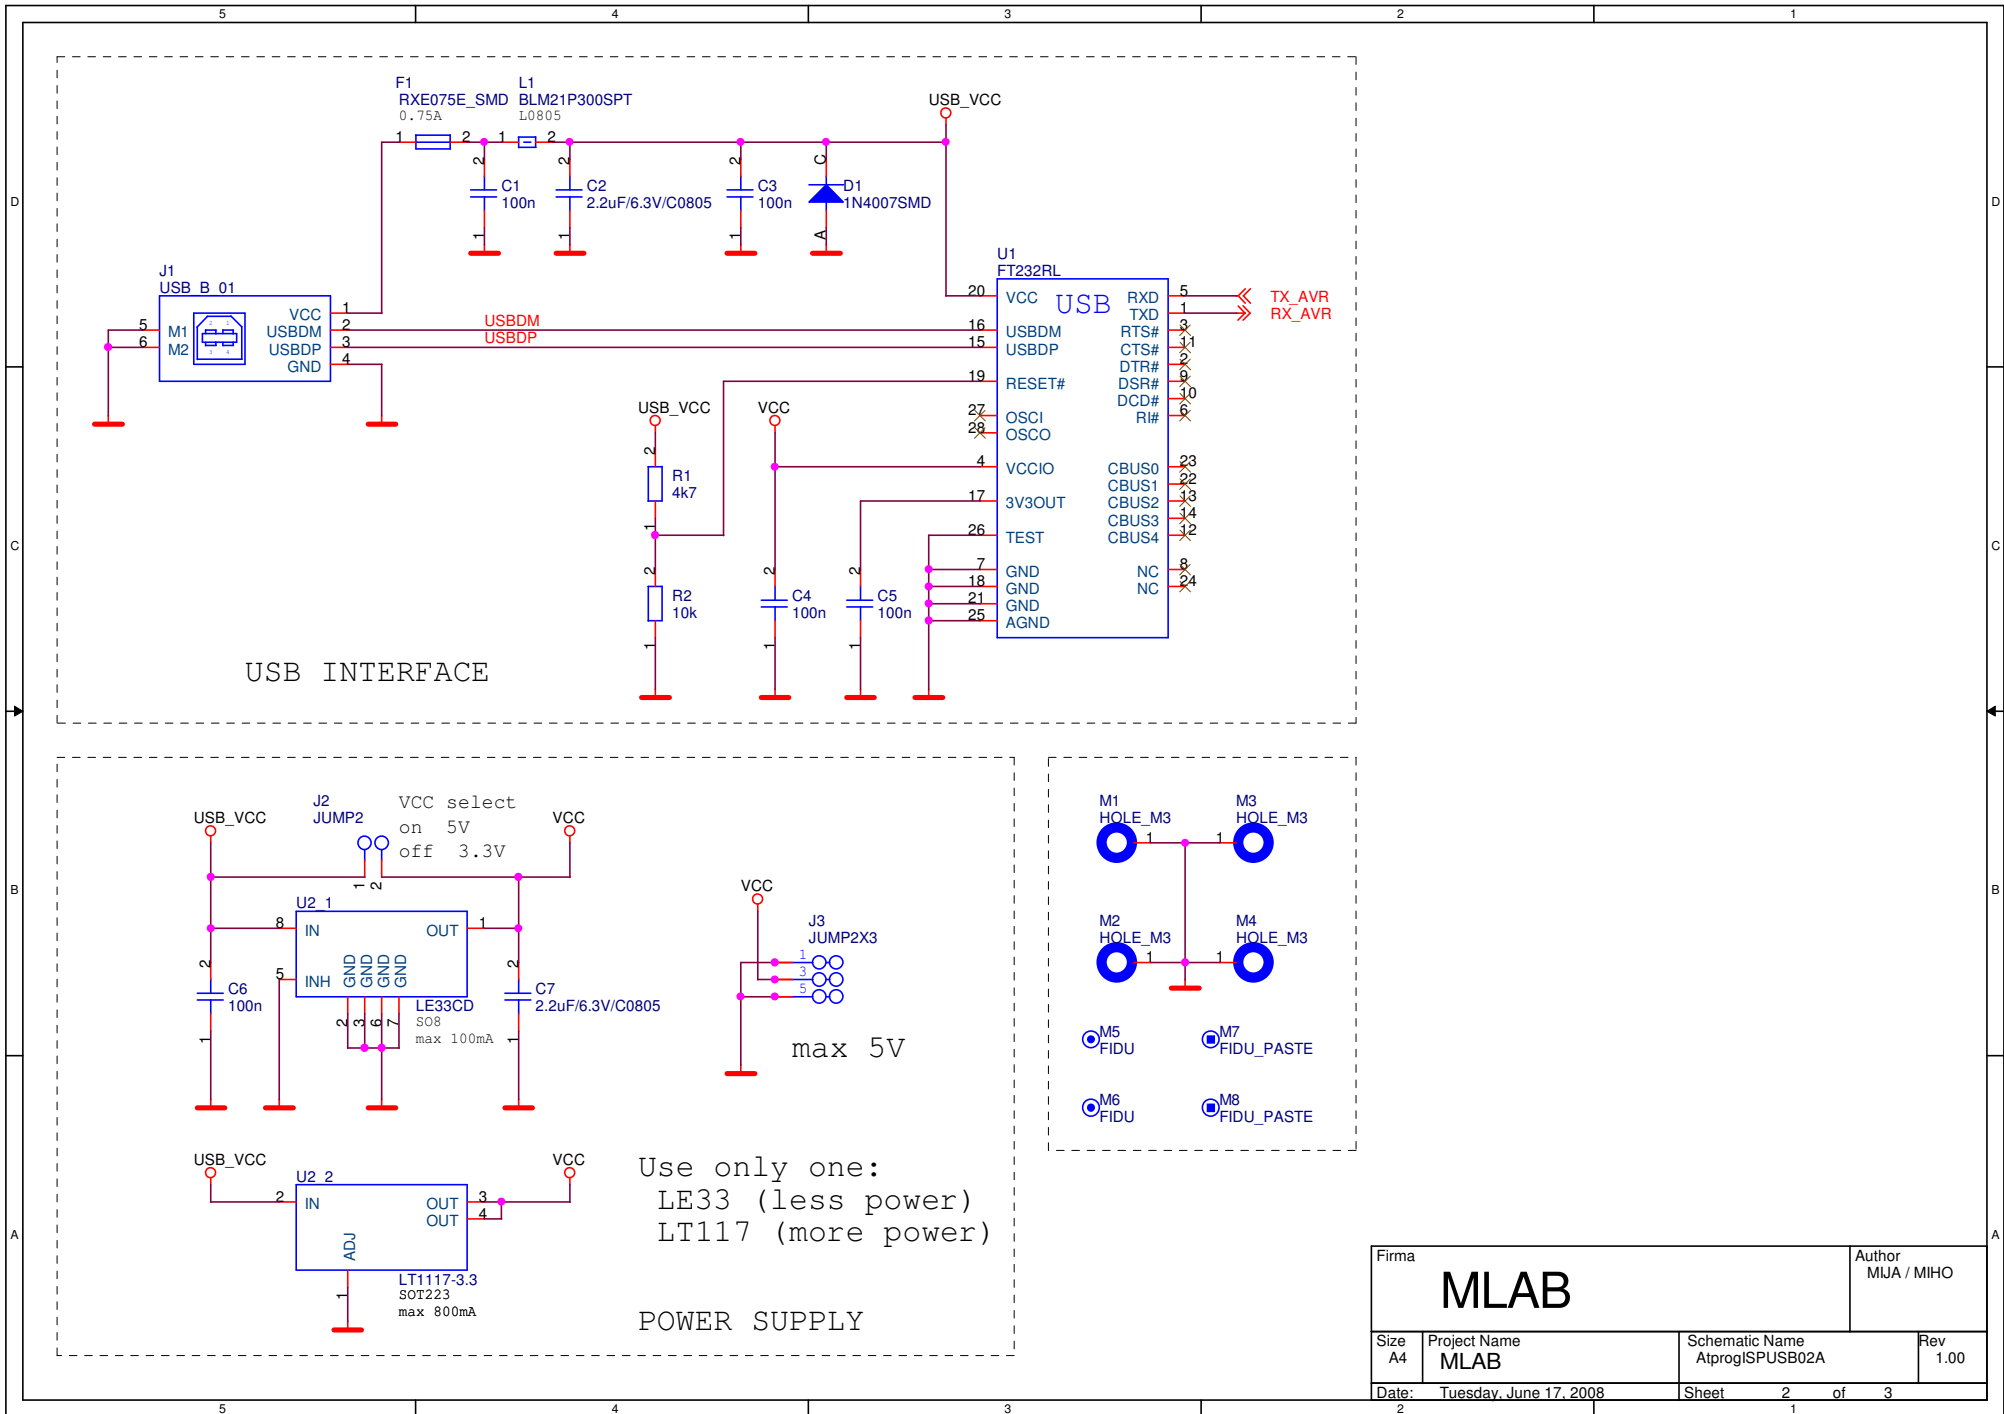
5 4 3 2 1

D C B A

F1
RXE075E_SMD
0.75A
L1
BLM21P300SPT
L0805
USB_VCC
C1 100n
C2 2.2uF/6.3V/C0805
C3 100n
D1 1N4007SMD

J1
USB_B_01
M1
M2
VCC
USBDM
USBDP
GND

USBDM
USBDP

U1
FT232RL
VCC
USB
USBDM
USBDP
RESET#
OSCI
OSCO
VCCIO
3V3OUT
TEST
GND
GND
GND
AGND
RXD
TXD
RTS#
CTS#
DTR#
DSR#
DCD#
RI#
CBUS0
CBUS1
CBUS2
CBUS3
CBUS4
NC
NC

TX_AVR
RX_AVR

USB_VCC
VCC
R1 4k7
R2 10k
C4 100n
C5 100n

USB INTERFACE

USB_VCC
J2
JUMP2
VCC select
on 5V
off 3.3V
VCC
U2_1
IN
OUT
INH
GND GND GND GND
LE33CD
SO8
max 100mA
C6 100n
C7 2.2uF/6.3V/C0805

VCC
J3
JUMP2X3
max 5V

USB_VCC
U2_2
IN
OUT
OUT
ADJ
LT1117-3.3
SOT223
max 800mA
VCC

Use only one:
LE33 (less power)
LT117 (more power)

POWER SUPPLY

M1 HOLE_M3
M3 HOLE_M3
M2 HOLE_M3
M4 HOLE_M3
M5 FIDU
M7 FIDU_PASTE
M6 FIDU
M8 FIDU_PASTE

| Firma MLAB | | | Author MIJA / MIHO |
|---|---|---|---|
| Size A4 | Project Name MLAB | Schematic Name AtproglSPUSB02A | Rev 1.00 |
| Date: Tuesday, June 17, 2008 | | Sheet 2 of 3 | |